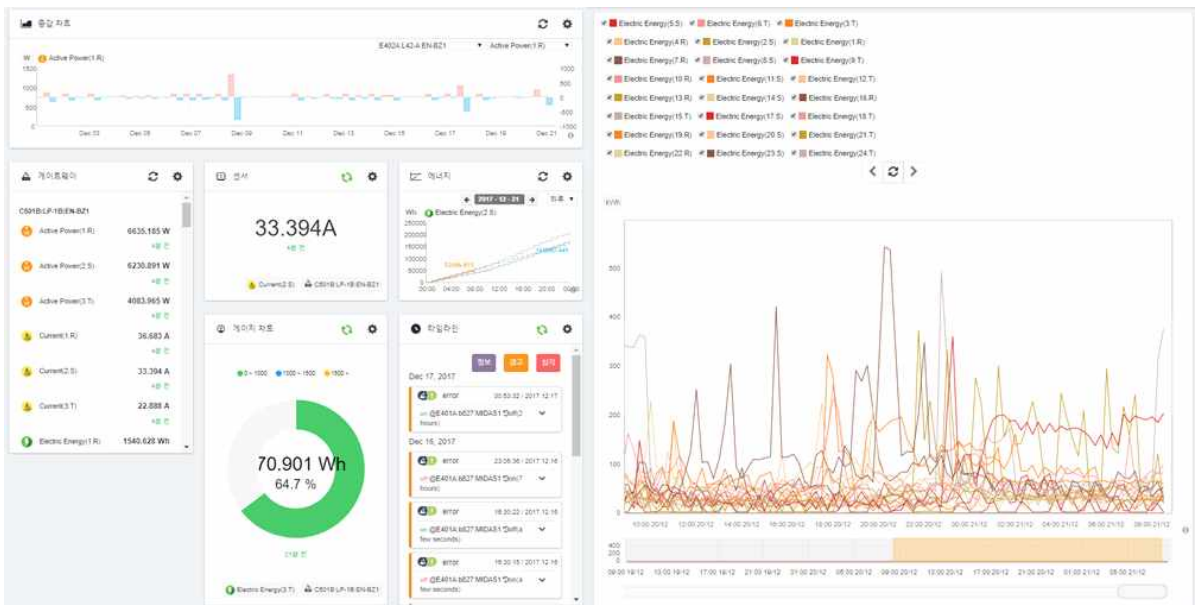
증감 차트

E402A.L42-A-EN-BZ1 ▾ Active Power(1.R) ▾

W Active Power(1.R)

1500
1000
500
0

1000
500
0
-500
-1000

Dec 03 Dec 05 Dec 07 Dec 09 Dec 11 Dec 13 Dec 15 Dec 17 Dec 19 Dec 21

게이트웨이

C501B:LP-1B:EN-BZ1

Active Power(1.R) 6635.165 W
Active Power(2.S) 6230.891 W
Active Power(3.T) 4083.965 W
Current(1.R) 36.683 A
Current(2.S) 33.394 A
Current(3.T) 22.888 A
Electric Energy(1.R) 1540.628 Wh

센서

33.394A

Current(2.S) C501B:LP-1B:EN-BZ1

에너지

2017-12-21

Wh Electric Energy(2.S)

250000
200000
150000
100000
50000
0

00:00 04:00 08:00 12:00 16:00 20:00 00:00

게이지 차트

0 ~ 1000 1000 ~ 1500 1500 ~

70.901 Wh
64.7 %

Electric Energy(3.T) C501B:LP-1B:EN-BZ1

타임라인

정보 경고 위험

Dec 17, 2017

error 00:50:02 / 2017.12.17
@E401A.b627:MIDAS1 hours)

Dec 16, 2017

error 23:08:36 / 2017.12.16
@E401A.b627:MIDAS1 hours)

error 16:30:22 / 2017.12.16
@E401A.b627:MIDAS1 few seconds)

error 16:30:15 / 2017.12.16
@E401A.b627:MIDAS1 few seconds)

Electric Energy(5.S) Electric Energy(6.T) Electric Energy(3.T)
Electric Energy(4.R) Electric Energy(2.S) Electric Energy(1.R)
Electric Energy(7.R) Electric Energy(8.S) Electric Energy(9.T)
Electric Energy(10.R) Electric Energy(11.S) Electric Energy(12.T)
Electric Energy(13.R) Electric Energy(14.S) Electric Energy(16.R)
Electric Energy(15.T) Electric Energy(17.S) Electric Energy(18.T)
Electric Energy(19.R) Electric Energy(20.S) Electric Energy(21.T)
Electric Energy(22.R) Electric Energy(23.S) Electric Energy(24.T)

kWh

500
400
300
200
100
0

10:00 20/12 12:00 20/12 14:00 20/12 16:00 20/12 18:00 20/12 20:00 20/12 22:00 20/12 00:00 21/12 02:00 21/12 04:00 21/12 06:00 21/12 08:00 21/12

400
200
0

09:00 18/12 13:00 18/12 17:00 18/12 21:00 18/12 01:00 19/12 05:00 19/12 09:00 19/12 13:00 19/12 17:00 19/12 21:00 19/12 01:00 20/12 05:00 20/12